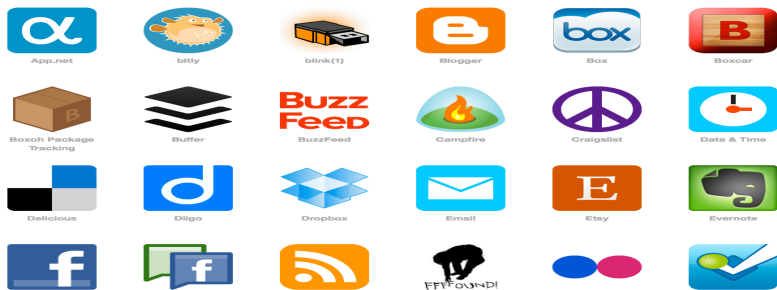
App.net

bitly

blink(1)

Blogger

box

Box

B

Boxcar

B

Boxoh Package Tracking

Buffer

BUZZ FEED

BuzzFeed

Campfire

Craigslist

Date & Time

Delicious

d

Diigo

Dropbox

Email

E

Etsy

Evernote

f

f

FFFFOUND!